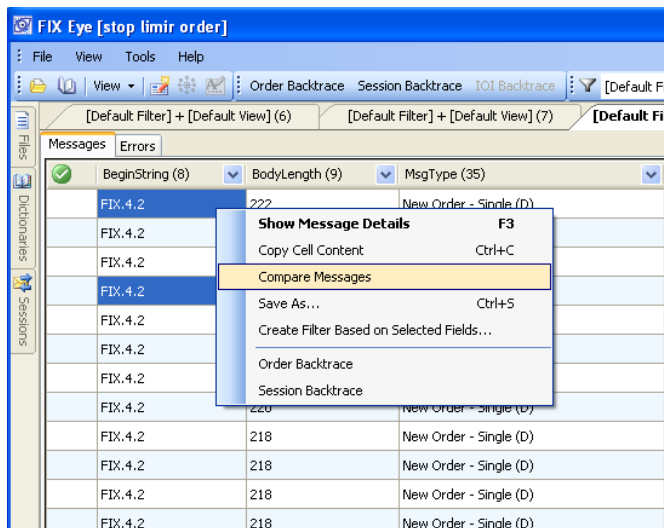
FIX Eye [stop limir order]

File View Tools Help

View ▾ | Order Backtrace Session Backtrace IOI Backtrace | [Default F

[Default Filter] + [Default View] (6) [Default Filter] + [Default View] (7) [Default Fi

Files Dictionaries Sessions

Messages Errors

| | BeginString (8) | BodyLength (9) | MsgType (35) |
|---|---|---|---|
| | FIX.4.2 | 222 | New Order - Single (D) |
| | FIX.4.2 | | |
| | FIX.4.2 | | |
| | FIX.4.2 | | |
| | FIX.4.2 | | |
| | FIX.4.2 | | |
| | FIX.4.2 | | |
| | FIX.4.2 | 220 | New Order - Single (D) |
| | FIX.4.2 | 218 | New Order - Single (D) |
| | FIX.4.2 | 218 | New Order - Single (D) |
| | FIX.4.2 | 218 | New Order - Single (D) |
| | FIX.4.2 | 218 | New Order - Single (D) |

Show Message Details F3
Copy Cell Content Ctrl+C
Compare Messages
Save As... Ctrl+S
Create Filter Based on Selected Fields...
Order Backtrace
Session Backtrace